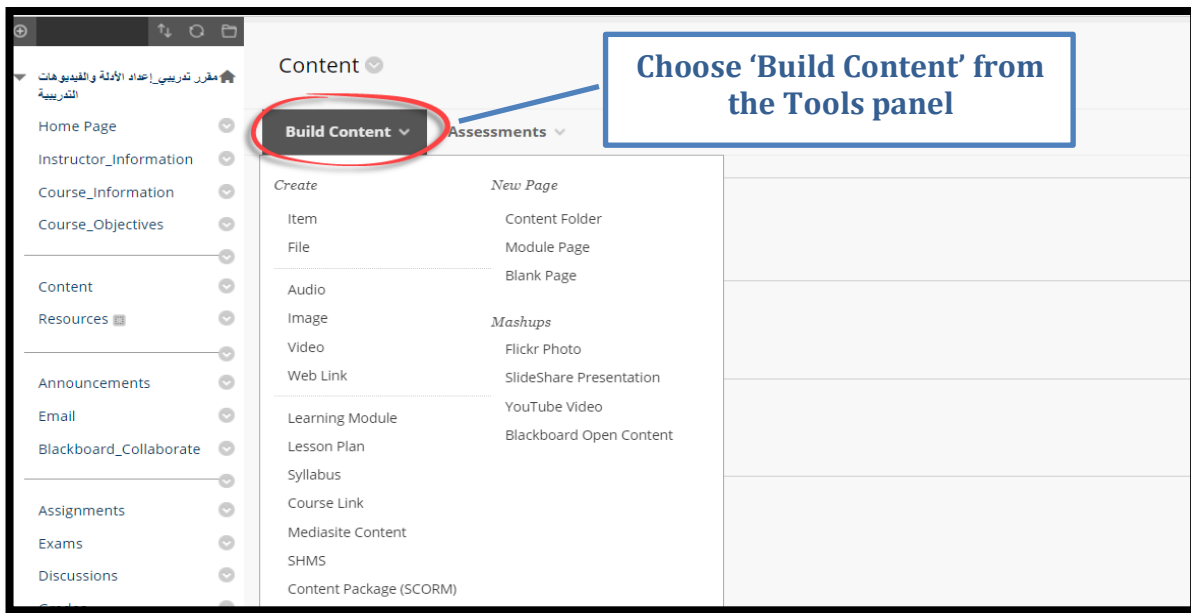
مقرر تدريبي_إعداد الأدلة والفيديوهات التدريبية

Home Page
Instructor_Information
Course_Information
Course_Objectives

Content
Resources

Announcements
Email
Blackboard_Collaborate

Assignments
Exams
Discussions
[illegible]

Content

Choose 'Build Content' from the Tools panel

Build Content
Assessments

Create
Item
File

Audio
Image
Video
Web Link

Learning Module
Lesson Plan
Syllabus
Course Link
Mediasite Content
SHMS
Content Package (SCORM)

New Page
Content Folder
Module Page
Blank Page

Mashups
Flickr Photo
SlideShare Presentation
YouTube Video
Blackboard Open Content